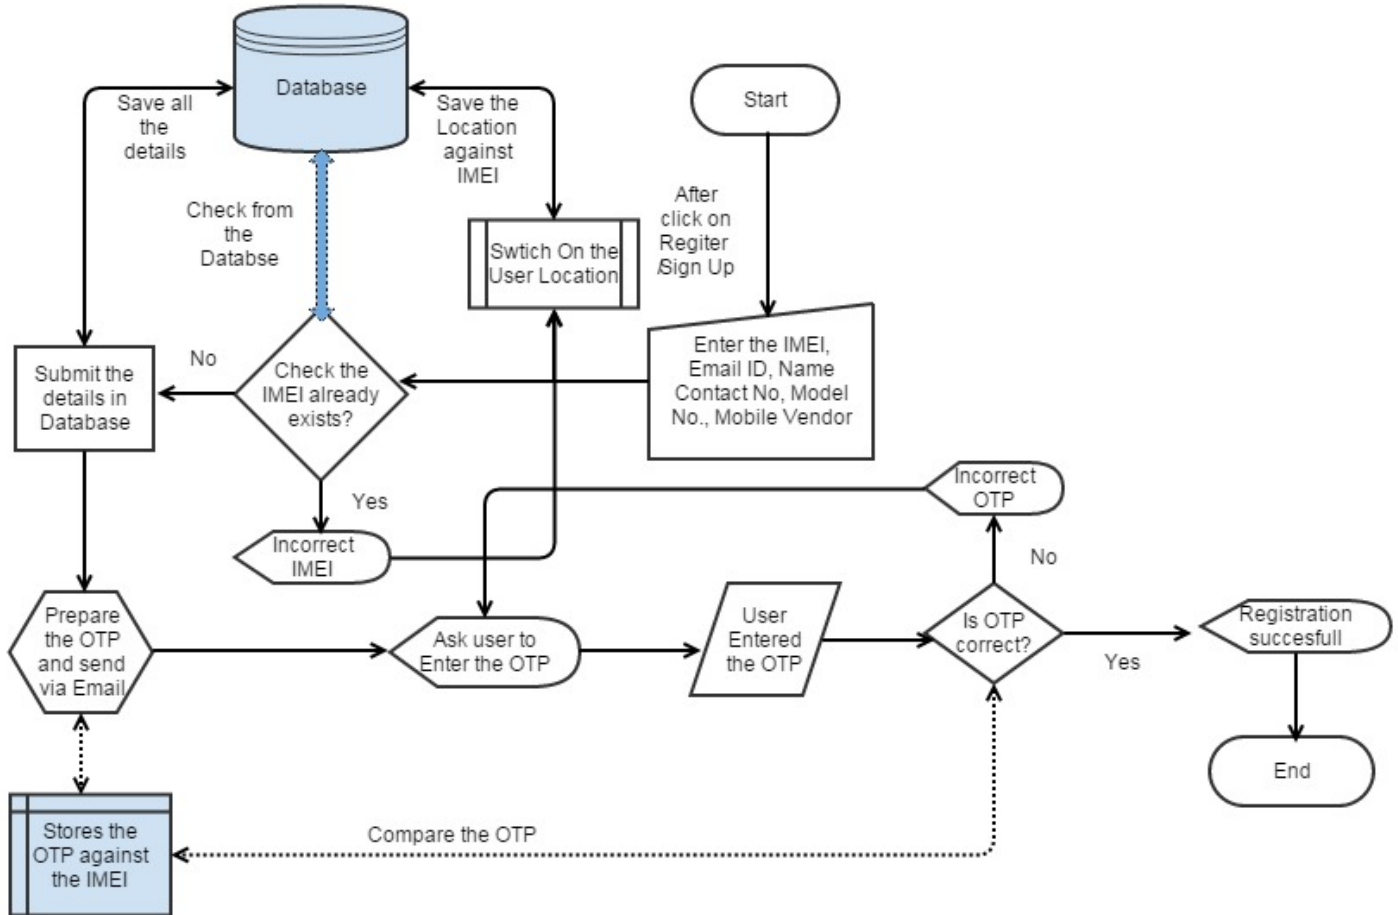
Start

After click on Regiter /Sign Up

Enter the IMEI, Email ID, Name Contact No, Model No., Mobile Vendor

Database

Save all the details

Save the Location against IMEI

Check from the Databse

Swtich On the User Location

Check the IMEI already exists?

No

Yes

Submit the details in Database

Incorrect IMEI

Incorrect OTP

No

Prepare the OTP and send via Email

Ask user to Enter the OTP

User Entered the OTP

Is OTP correct?

Yes

Registration succesfull

End

Stores the OTP against the IMEI

Compare the OTP